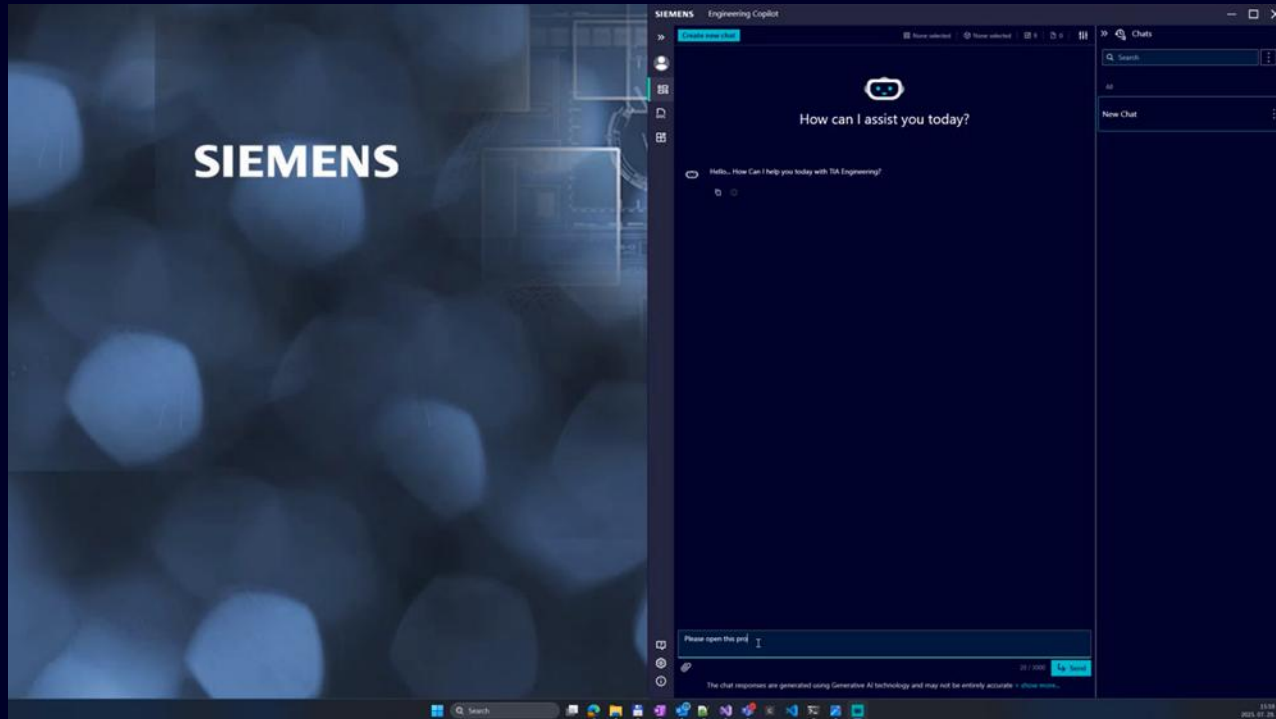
SIEMENS

SIEMENS Engineering Copilot

Create new chat

None selected None selected 0 0

Chats

Search

All

New Chat

How can I assist you today?

Hello... How Can I help you today with TIA Engineering?

Please open this pro

20 / 1000

Send

The chat responses are generated using Generative AI technology and may not be entirely accurate + show more...

Search